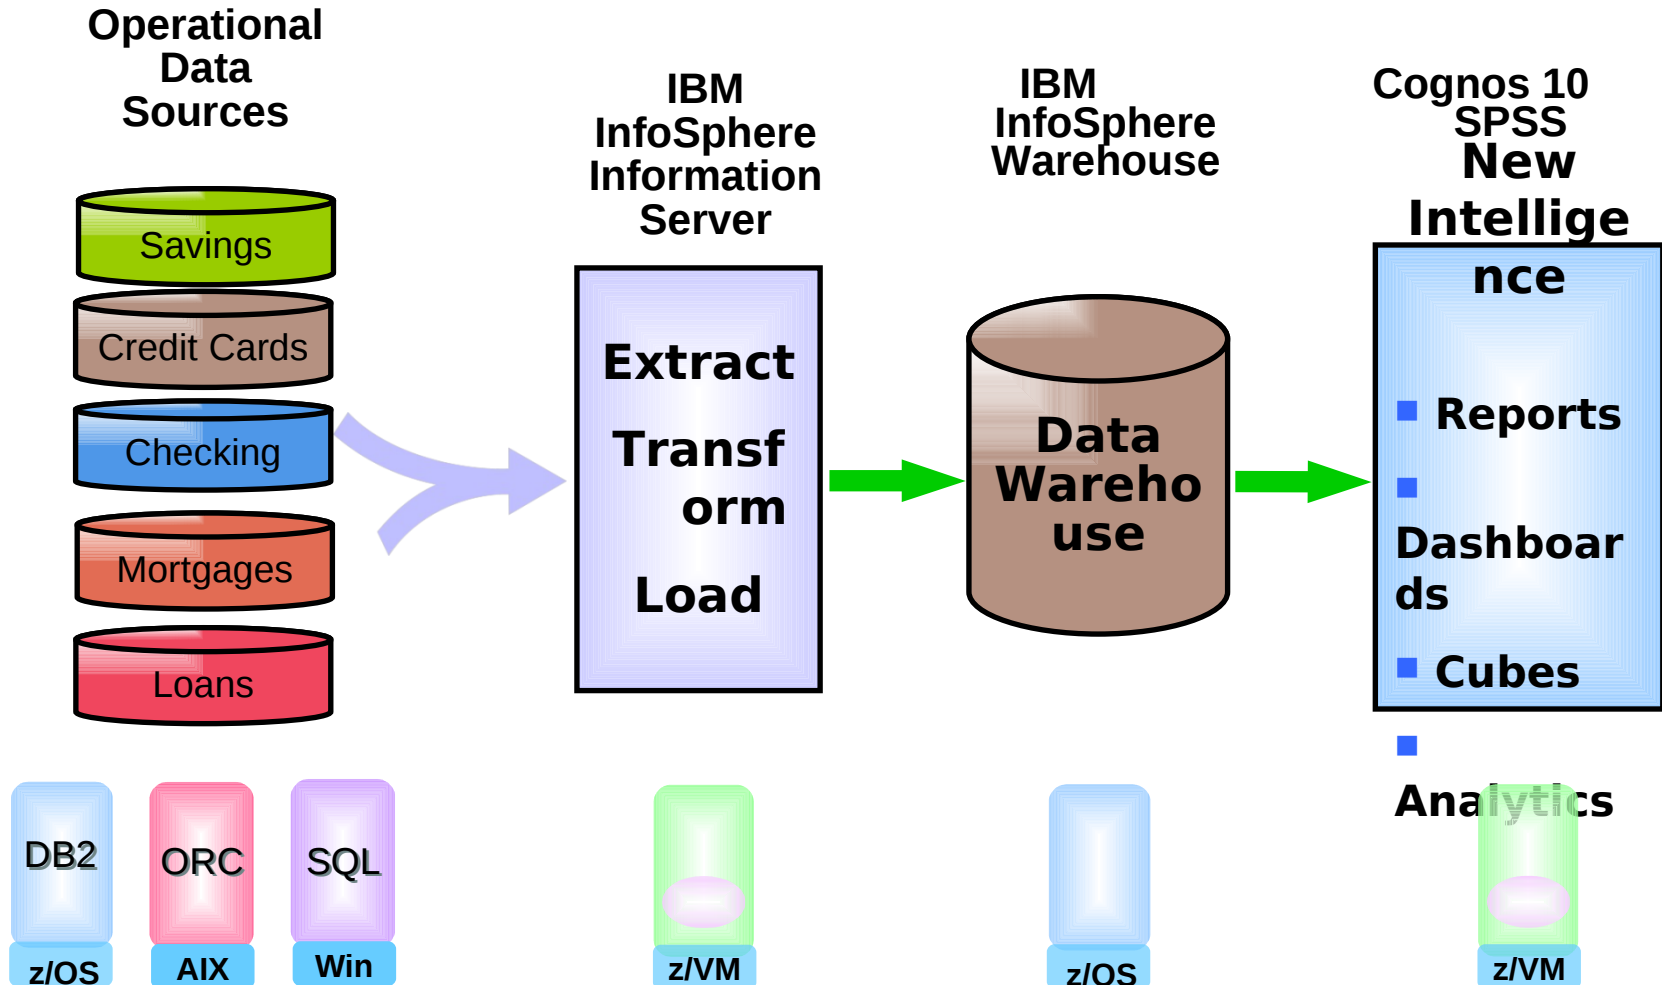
Operational Data Sources

Savings

Credit Cards

Checking

Mortgages

Loans

IBM InfoSphere Information Server

Extract

Transform

Load

IBM InfoSphere Warehouse

Data Warehouse

Cognos 10 SPSS

New Intelligence

Reports

Dashboards

Cubes

Analytics

DB2

z/OS

ORC

AIX

SQL

Win

z/VM

z/OS

z/VM